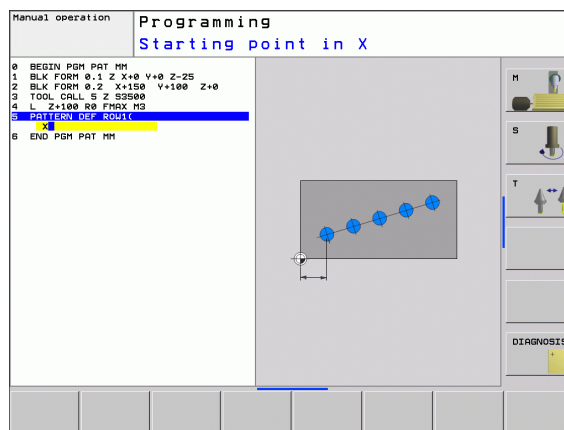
Manual operation

Programming
Starting point in X

0 BEGIN PGM PAT MM
1 BLK FORM 0.1 Z X+0 Y+0 Z-25
2 BLK FORM 0.2 X+150 Y+100 Z+0
3 TOOL CALL 5 Z S3500
4 L Z+100 R0 FMAX M3
5 PATTERN DEF ROW1(
X
6 END PGM PAT MM

M

S

T

DIAGNOSIS